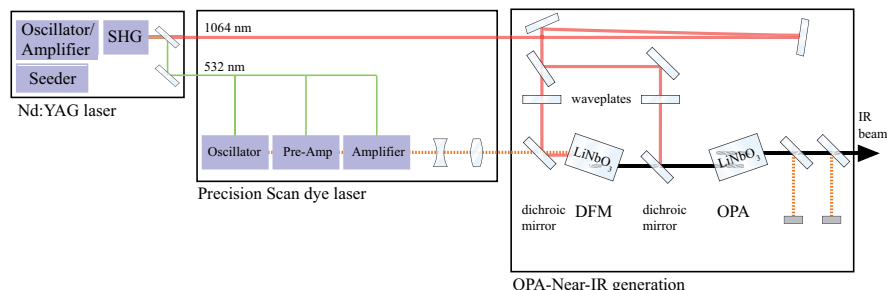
Oscillator/ Amplifier
SHG
Seeder
Nd:YAG laser
1064 nm
532 nm
Oscillator
Pre-Amp
Amplifier
Precision Scan dye laser
waveplates
$LiNbO_3$
$LiNbO_3$
IR beam
dichroic mirror
DFM
dichroic mirror
OPA
OPA-Near-IR generation